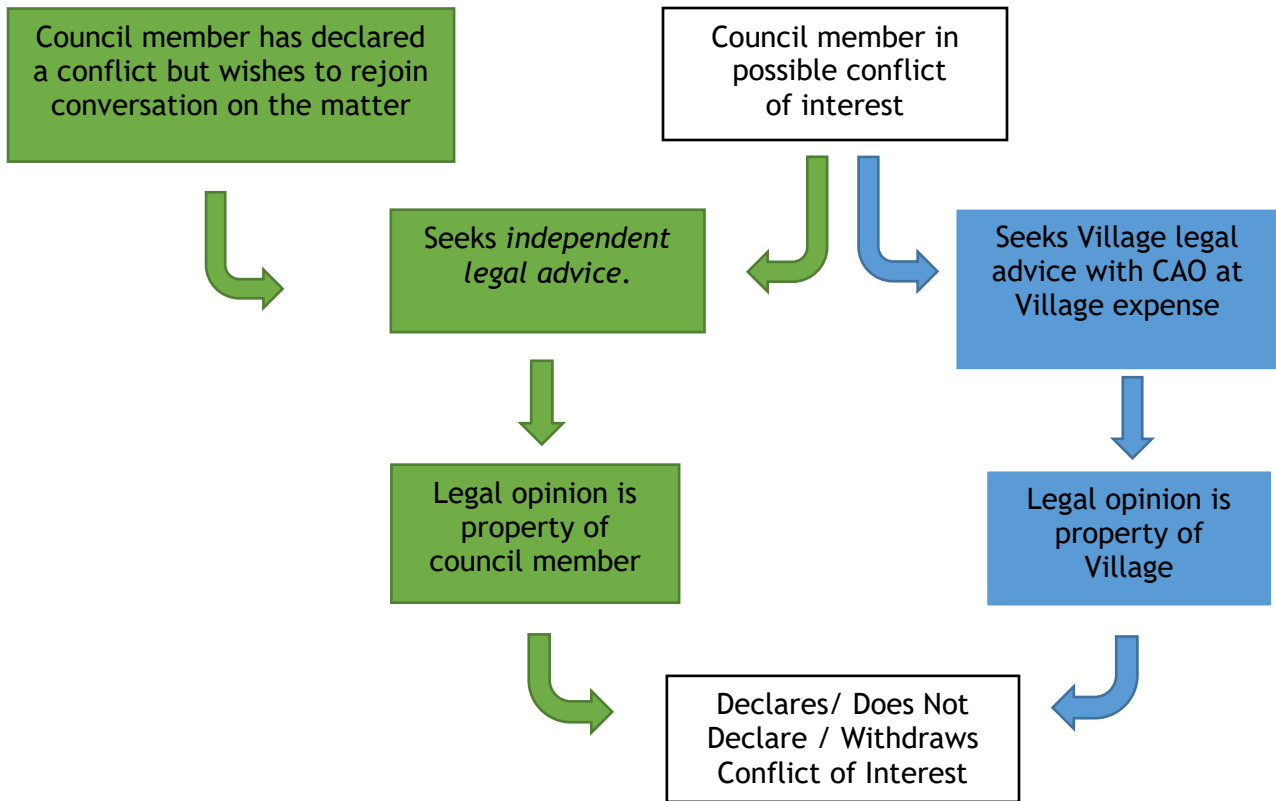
Council member has declared a conflict but wishes to rejoin conversation on the matter

Council member in possible conflict of interest

Seeks *independent legal advice*.

Seeks Village legal advice with CAO at Village expense

Legal opinion is property of council member

Legal opinion is property of Village

Declares/ Does Not Declare / Withdraws Conflict of Interest